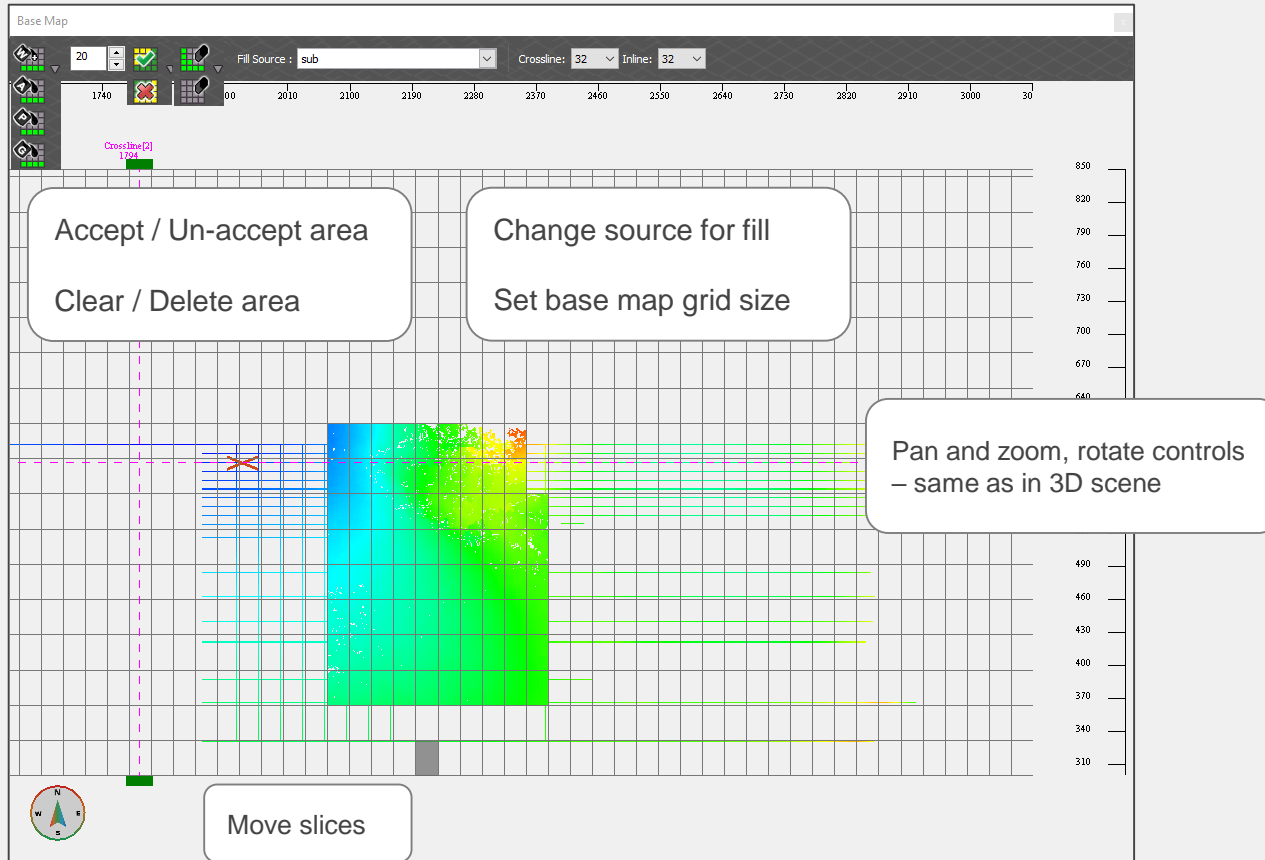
Base Map

20

Fill Source : sub

Crossline: 32 Inline: 32

1740 2010 2100 2190 2280 2370 2460 2550 2640 2730 2820 2910 3000 30

Crossline[2]
1794

850
820
790
760
730
700
670
640
490
460
430
400
370
340
310

Accept / Un-accept area

Clear / Delete area

Change source for fill

Set base map grid size

Pan and zoom, rotate controls – same as in 3D scene

Move slices

N
W
E
S